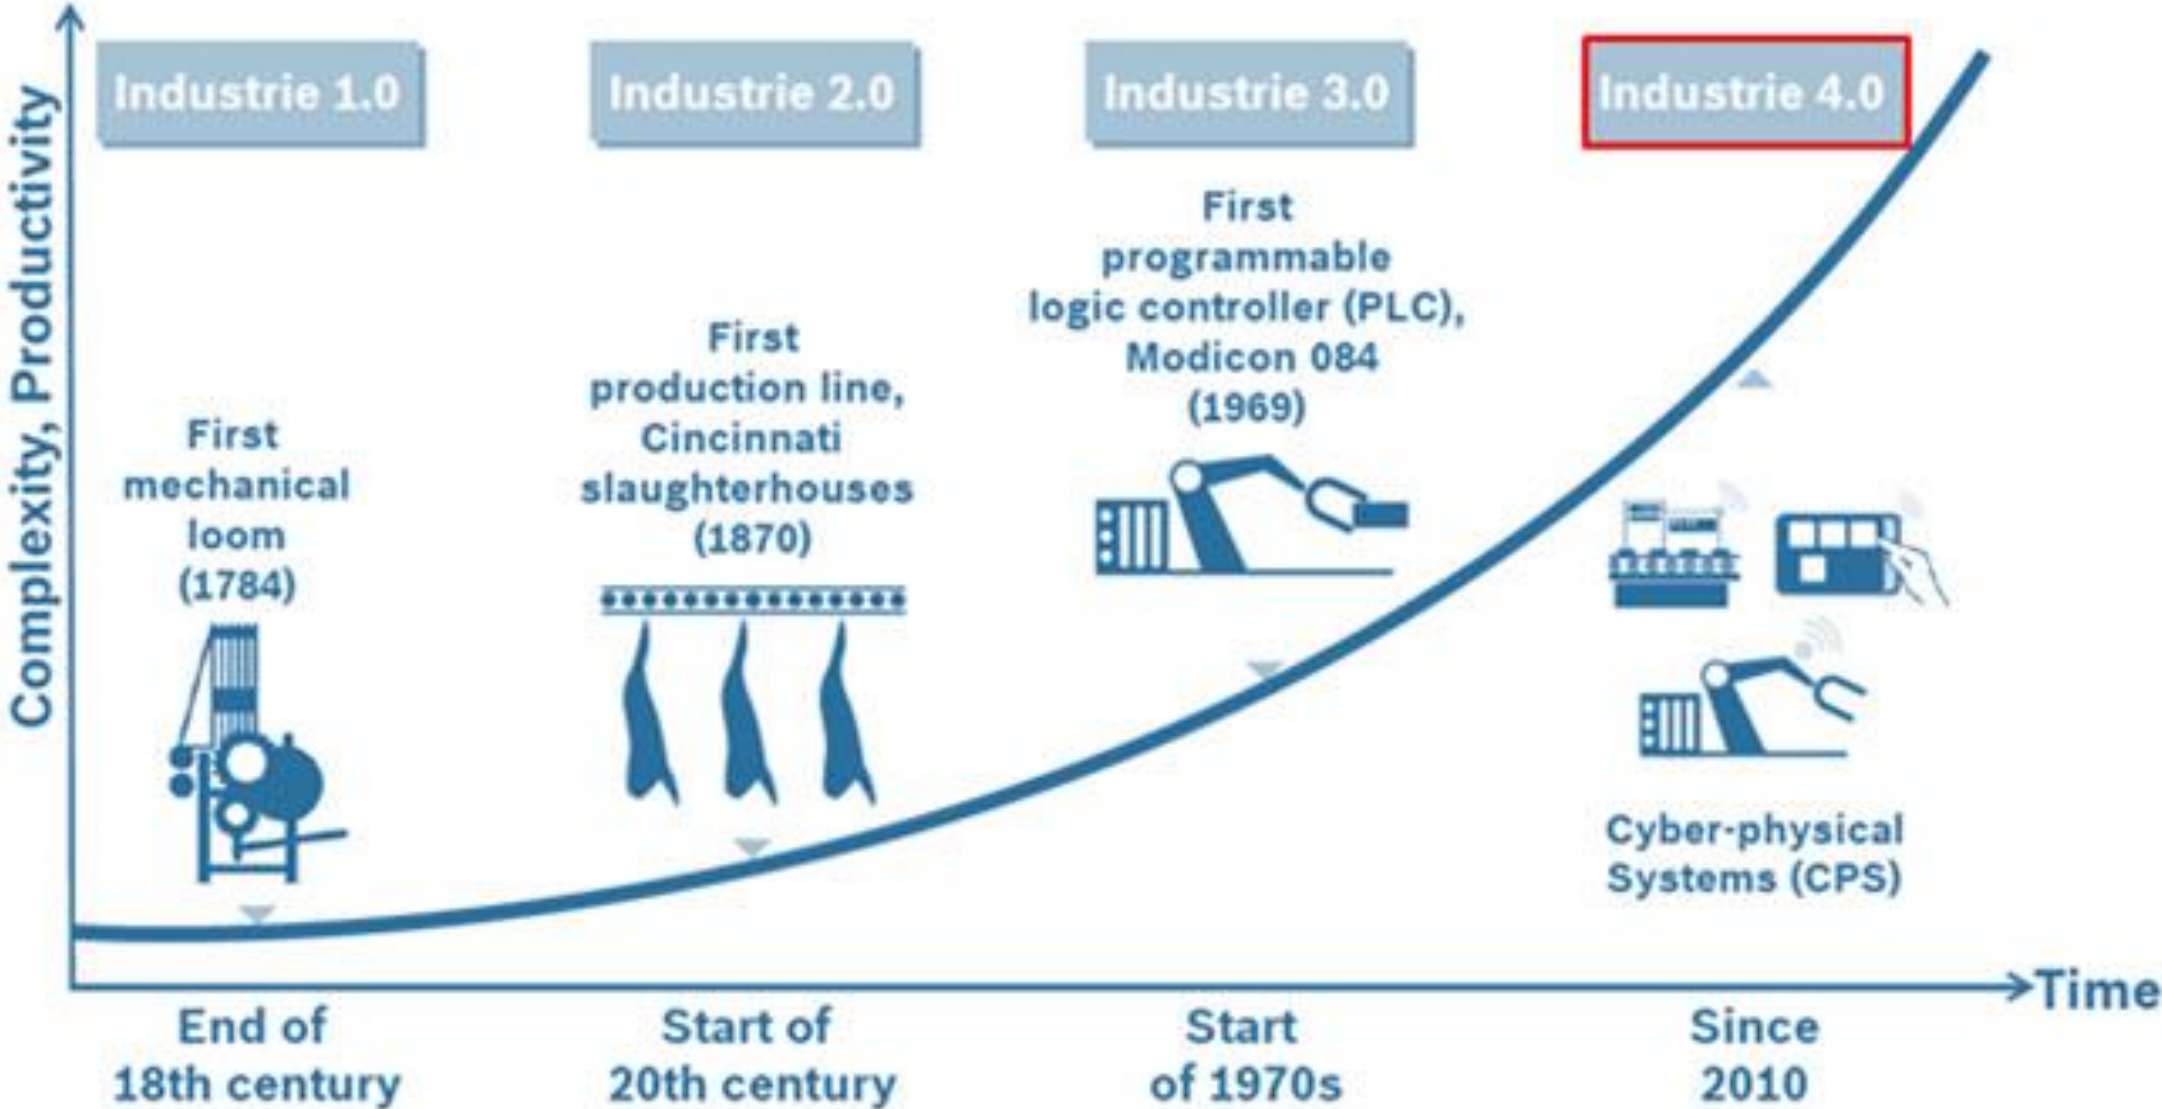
Complexity, Productivity

Industrie 1.0

Industrie 2.0

Industrie 3.0

Industrie 4.0

First mechanical loom (1784)

First production line, Cincinnati slaughterhouses (1870)

First programmable logic controller (PLC), Modicon 084 (1969)

Cyber-physical Systems (CPS)

Time

End of 18th century

Start of 20th century

Start of 1970s

Since 2010